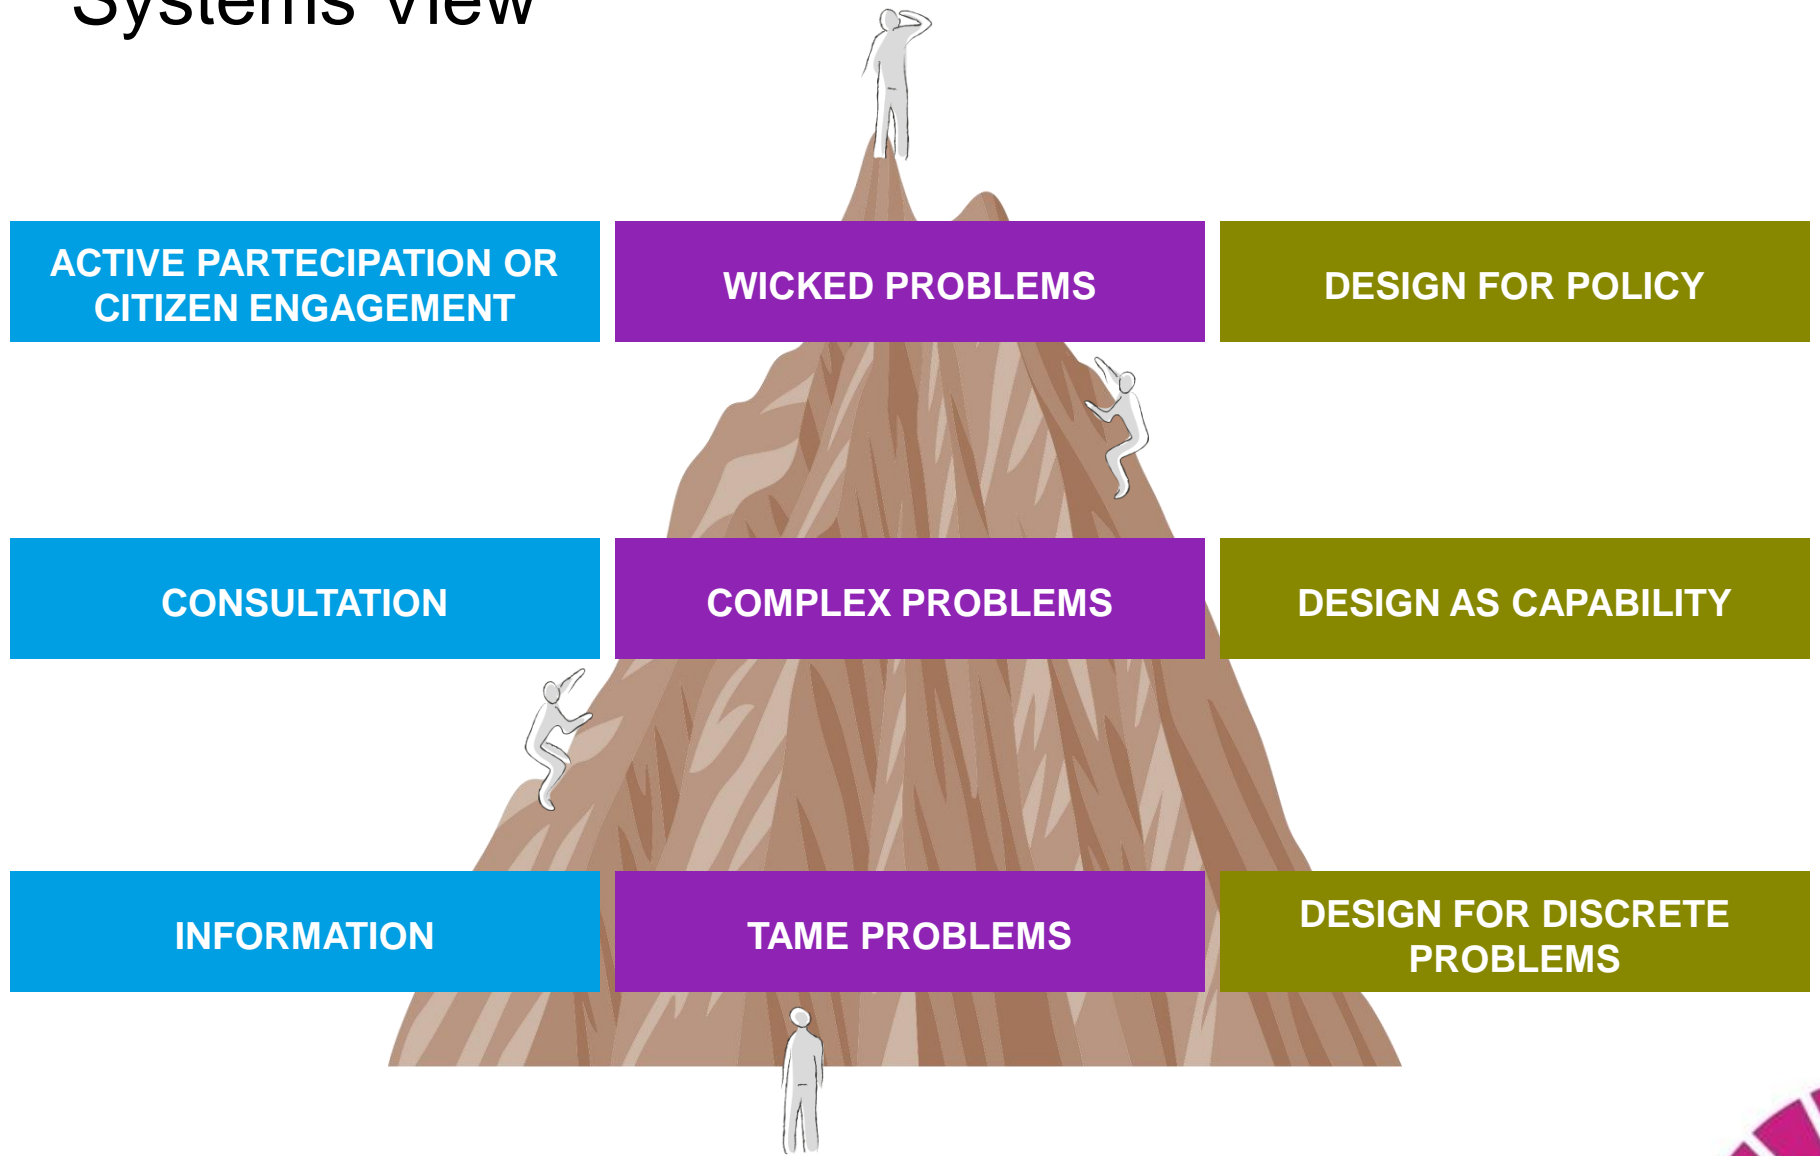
Systems View

ACTIVE PARTECIPATION OR CITIZEN ENGAGEMENT

WICKED PROBLEMS

DESIGN FOR POLICY

CONSULTATION

COMPLEX PROBLEMS

DESIGN AS CAPABILITY

INFORMATION

TAME PROBLEMS

DESIGN FOR DISCRETE PROBLEMS